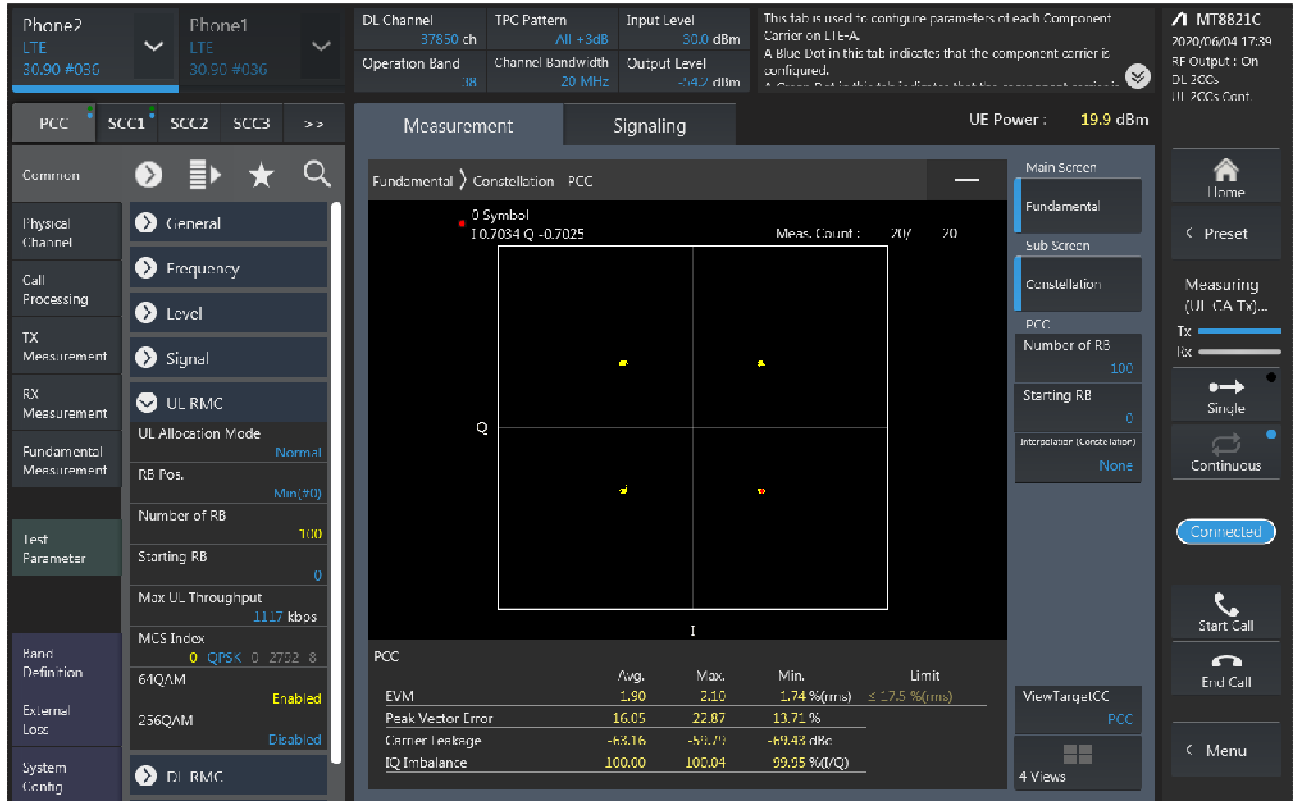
Phone2
LTE
30.90 #036

Phone1
LTE
30.90 #036

DL Channel
37850 ch
TPC Pattern
All +3dB
Input Level
30.0 dBm
Operation Band
38
Channel Bandwidth
20 MHz
Output Level
-54.2 dBm

This tab is used to configure parameters of each Component Carrier on LTE-A.
A Blue Dot in this tab indicates that the component carrier is configured.
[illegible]

MT8821C
2020/06/04 17:39
RF Output : On
DL 3CCs
UL 2CCs Cont.

PCC SCC1 SCC2 SCC3 >>

Measurement
Signaling

UE Power : 19.9 dBm

Common

Physical Channel
Call Processing
TX Measurement
RX Measurement
Fundamental Measurement
Test Parameter
Band Definition
External Loss
System Config

General
Frequency
Level
Signal
UL RMC
UL Allocation Mode
Normal
RB Pos.
Min(#0)
Number of RB
100
Starting RB
0
Max UL Throughput
1117 kbps
MCS Index
0 QPSK 0 2792 8
64QAM
Enabled
256QAM
Disabled
DL RMC

Fundamental 〉 Constellation PCC

0 Symbol
I 0.7034 Q -0.7025
Meas. Count : 20/ 20

Q
I

PCC

| | Avg. | Max. | Min. | Limit |
|---|---|---|---|---|
| EVM | 1.90 | 2.10 | 1.74 %(rms) | ≤ 17.5 %(rms) |
| Peak Vector Error | 16.05 | 22.87 | 13.71 % | |
| Carrier Leakage | -63.16 | -58.72 | -69.48 dBc | |
| IQ Imbalance | 100.00 | 100.04 | 99.95 %(I/Q) | |

Main Screen
Fundamental
Sub Screen
Constellation
PCC
Number of RB
100
Starting RB
0
Interpolation (Constellation)
None
ViewTargetCC
PCC
4 Views

Home
Preset
Measuring (UL CA Tx)...
Tx
Rx
Single
Continuous
Connected
Start Call
End Call
Menu